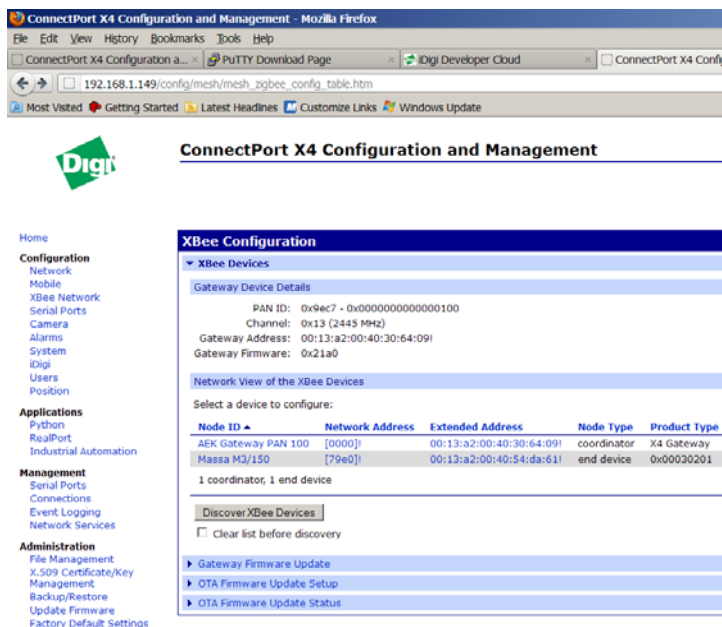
ConnectPort X4 Configuration and Management - Mozilla Firefox

File Edit View History Bookmarks Tools Help

ConnectPort X4 Configuration a... × PuTTY Download Page × iDigi Developer Cloud × ConnectPort X4 Confi

192.168.1.149/config/mesh/mesh_zigbee_config_table.htm

Most Visited Getting Started Latest Headlines Customize Links Windows Update

Digi

ConnectPort X4 Configuration and Management

Home

Configuration
Network
Mobile
XBee Network
Serial Ports
Camera
Alarms
System
iDigi
Users
Position

Applications
Python
RealPort
Industrial Automation

Management
Serial Ports
Connections
Event Logging
Network Services

Administration
File Management
X.509 Certificate/Key Management
Backup/Restore
Update Firmware
Factory Default Settings

XBee Configuration

XBee Devices

Gateway Device Details

PAN ID: 0x9ec7 - 0x0000000000000100
Channel: 0x13 (2445 MHz)
Gateway Address: 00:13:a2:00:40:30:64:09!
Gateway Firmware: 0x21a0

Network View of the XBee Devices

Select a device to configure:

| Node ID ▲ | Network Address | Extended Address | Node Type | Product Type |
|---|---|---|---|---|
| AEK Gateway PAN 100 | [0000]! | 00:13:a2:00:40:30:64:09! | coordinator | X4 Gateway |
| Massa M3/150 | [79e0]! | 00:13:a2:00:40:54:da:61! | end device | 0x00030201 |

1 coordinator, 1 end device

Discover XBee Devices

Clear list before discovery

Gateway Firmware Update

OTA Firmware Update Setup

OTA Firmware Update Status